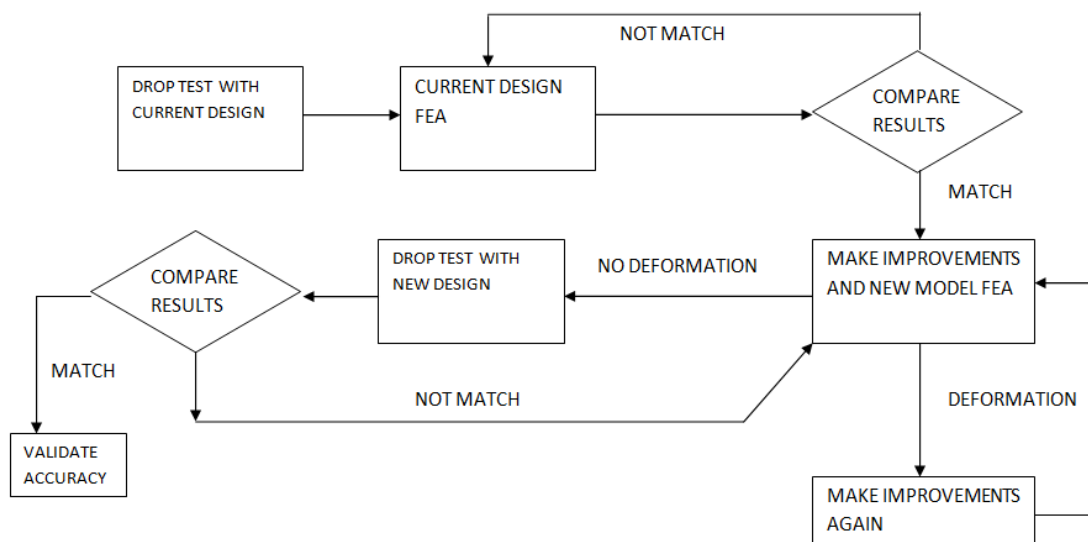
NOT MATCH

DROP TEST WITH CURRENT DESIGN

CURRENT DESIGN FEA

COMPARE RESULTS

MATCH

COMPARE RESULTS

DROP TEST WITH NEW DESIGN

NO DEFORMATION

MAKE IMPROVEMENTS AND NEW MODEL FEA

MATCH

NOT MATCH

DEFORMATION

VALIDATE ACCURACY

MAKE IMPROVEMENTS AGAIN